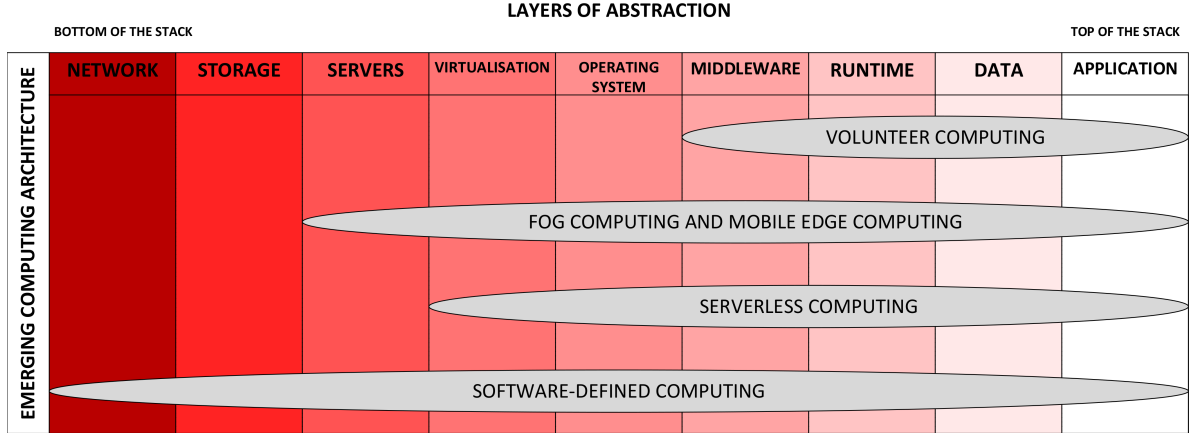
LAYERS OF ABSTRACTION

BOTTOM OF THE STACK

TOP OF THE STACK

EMERGING COMPUTING ARCHITECTURE

| NETWORK | STORAGE | SERVERS | VIRTUALISATION | OPERATING SYSTEM | MIDDLEWARE | RUNTIME | DATA | APPLICATION |
|---|---|---|---|---|---|---|---|---|

VOLUNTEER COMPUTING

FOG COMPUTING AND MOBILE EDGE COMPUTING

SERVERLESS COMPUTING

SOFTWARE-DEFINED COMPUTING